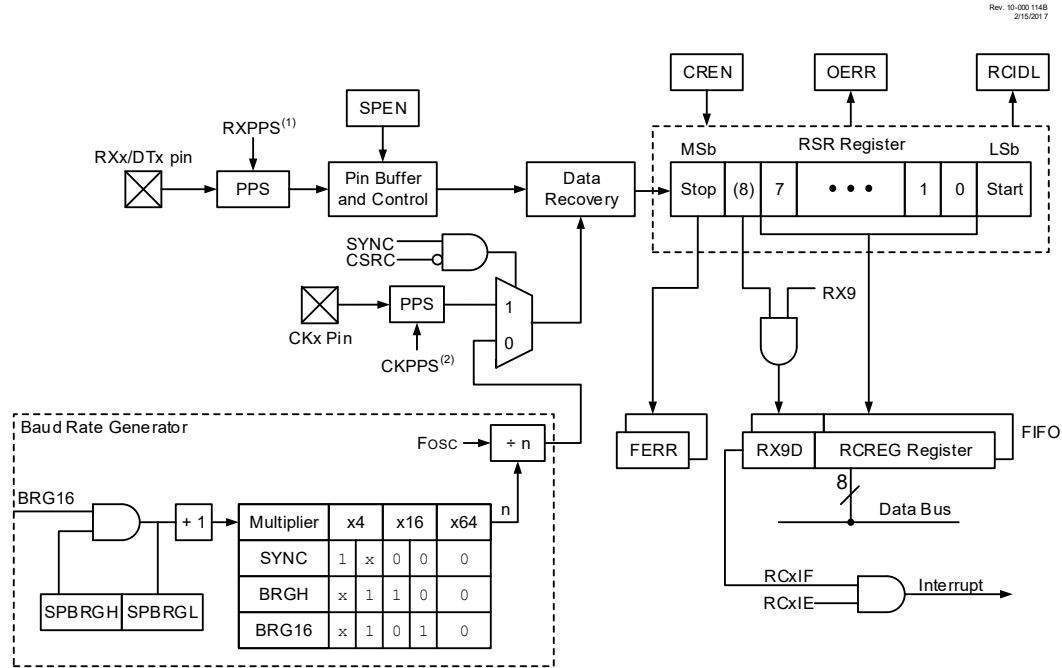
Rev. 10-000 114B
2/15/2017

CREN

OERR

RCIDL

SPEN

RXPPS$^{(1)}$

RXx/DTx pin

PPS

Pin Buffer and Control

Data Recovery

RSR Register

MSb

LSb

| Stop | (8) | 7 | • • • | 1 | 0 | Start |
|---|---|---|---|---|---|---|

SYNC
CSRC

CKx Pin

PPS

1

0

CKPPS$^{(2)}$

RX9

Baud Rate Generator

Fosc

÷ n

FERR

RX9D

RCREG Register

FIFO

BRG16

+ 1

n

8

Data Bus

| Multiplier | x4 | | x16 | | x64 |
|---|---|---|---|---|---|
| SYNC | 1 | x | 0 | 0 | 0 |
| BRGH | x | 1 | 1 | 0 | 0 |
| BRG16 | x | 1 | 0 | 1 | 0 |

SPBRGH

SPBRGL

RCxIF

RCxIE

Interrupt